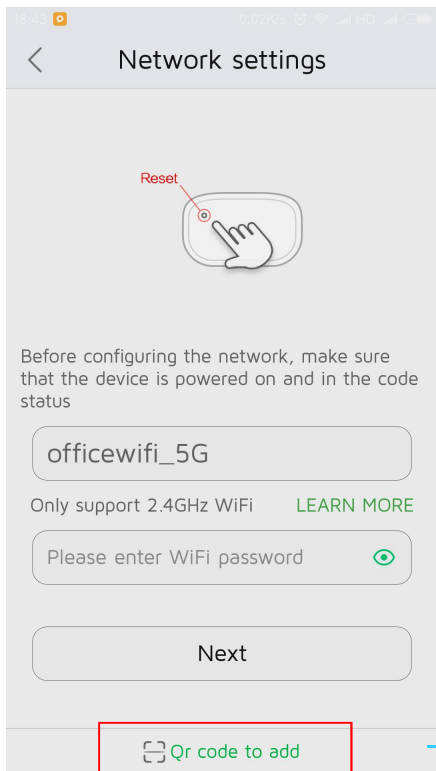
18:43 0.02K/s HD

Network settings

Reset

Before configuring the network, make sure that the device is powered on and in the code status

officewifi_5G

Only support 2.4GHz WiFi LEARN MORE

Please enter WiFi password

Next

Qr code to add